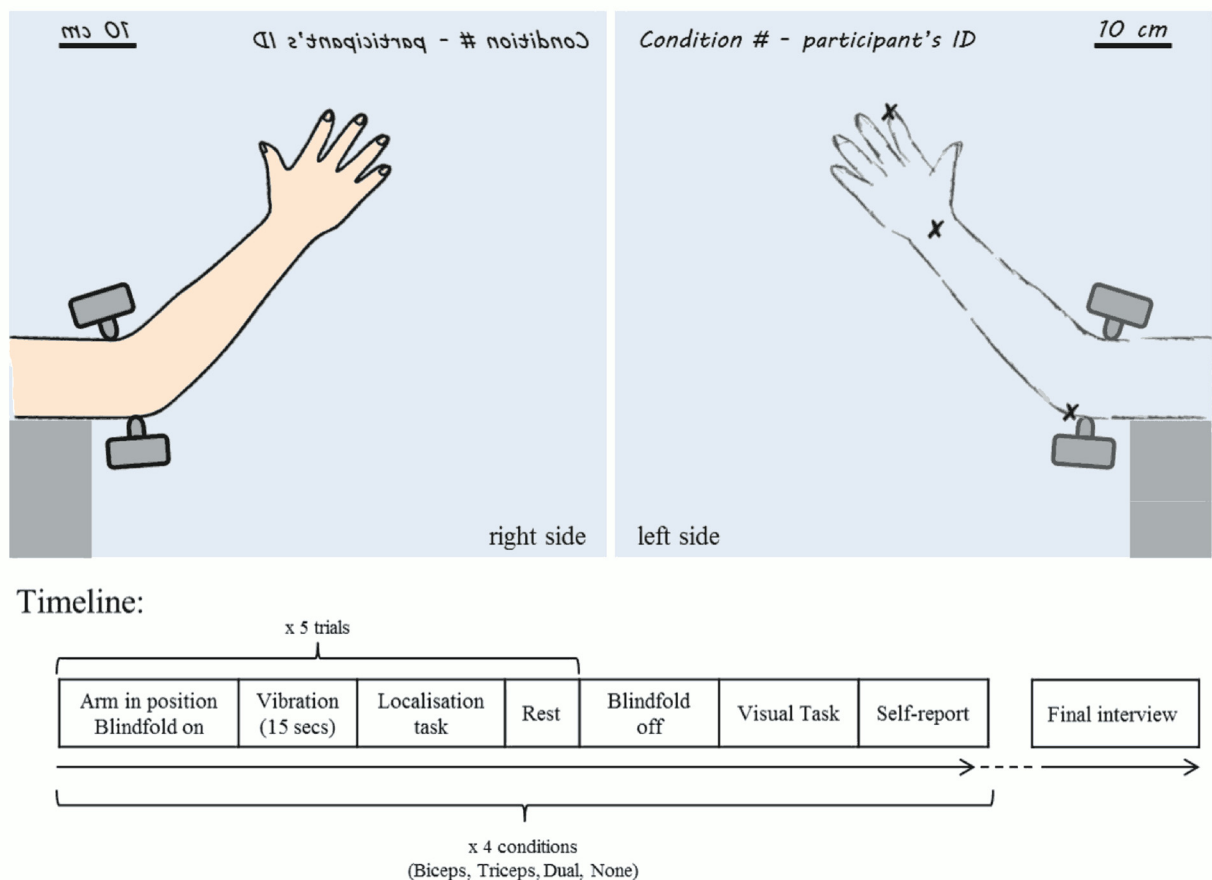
10 cm

Condition # - participant's ID

right side

Condition # - participant's ID

10 cm

left side

Timeline:

x 5 trials

| Arm in position Blindfold on | Vibration (15 secs) | Localisation task | Rest | Blindfold off | Visual Task | Self-report |
|---|---|---|---|---|---|---|

Final interview

x 4 conditions
(Biceps, Triceps, Dual, None)